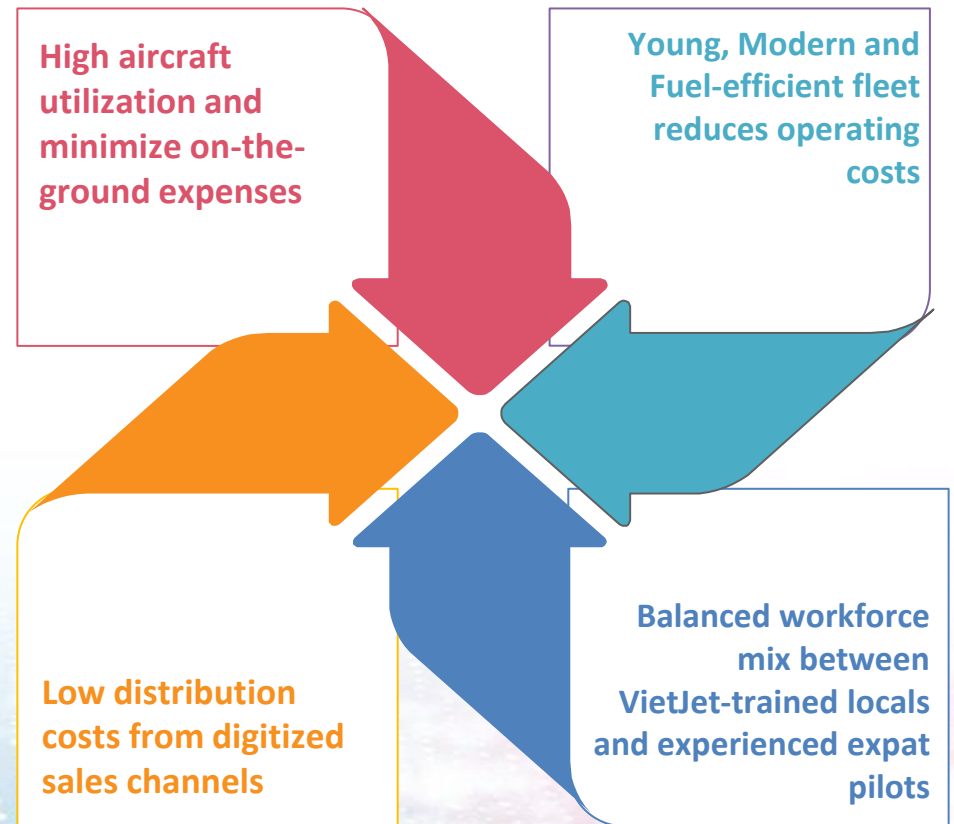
High aircraft utilization and minimize on-the-ground expenses

Young, Modern and Fuel-efficient fleet reduces operating costs

Low distribution costs from digitized sales channels

Balanced workforce mix between VietJet-trained locals and experienced expat pilots